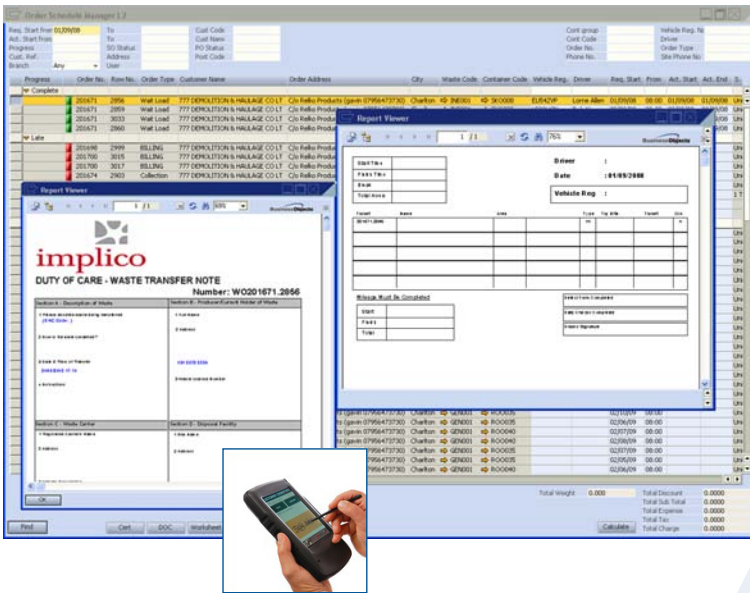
Order Schedule Manager 1.2

Req. Start from 01/09/08
To
Cust Code
Cont group
Vehicle Reg. No
Act. Start from
To
Cust Name
Cont Code
Driver
Progress
SO Status
PO Status
Order No.
Order Type
Cust. Ref.
Address
Post Code
Phone No.
Site Phone No
Branch
Any
User

| Progress | Order No. | Row No. | Order Type | Customer Name | Order Address | City | Waste Code | Container Code | Vehicle Reg. | Driver | Req. Start | From | Act. Start | Act. End | S |
|---|---|---|---|---|---|---|---|---|---|---|---|---|---|---|---|
| Complete | | | | | | | | | | | | | | | |
| | 201671 | 2856 | Wait Load | 777 DEMOLITION & HAULAGE CO LT | C/o Rello Products (gavin 07956473730) | Charlton | INE001 | SK0008 | EU54ZVP | Lorne Allen | 01/09/08 | 08:00 | 01/09/08 | 01/09/08 | Un |
| | 201671 | 2859 | Wait Load | 777 DEMOLITION & HAULAGE CO LT | C/o Rello Products | | | | | | | | | | Un |
| | 201671 | 3033 | Wait Load | 777 DEMOLITION & HAULAGE CO LT | C/o Rello Products | | | | | | | | | | Un |
| | 201671 | 2860 | Wait Load | 777 DEMOLITION & HAULAGE CO LT | C/o Rello Products | | | | | | | | | | Un |
| Late | | | | | | | | | | | | | | | |
| | 201698 | 2999 | BILLING | 777 DEMOLITION & HAULAGE CO LT | C/o Rello Produ | | | | | | | | | | Un |
| | 201700 | 3015 | BILLING | 777 DEMOLITION & HAULAGE CO LT | C/o Rello Produ | | | | | | | | | | Un |
| | 201700 | 3017 | BILLING | 777 DEMOLITION & HAULAGE CO LT | C/o Rello Produ | | | | | | | | | | Un |
| | 201674 | 2903 | Collection | 777 DEMOLITION & HAULAGE CO LT | C/o Rello Produ | | | | | | | | | | Un |

Report Viewer
1 /1
76%
BusinessObjects

Start Time
Finish Time
Break
Total Hours
Driver :
Date : 01/09/2008
Vehicle Reg :
Ticket
Name
Area
Type
Tip Site
Ticket
Qty
Mileage Must Be Completed
Start
Finish
Total

Report Viewer
1 /1
69%
BusinessObjects
implico
DUTY OF CARE - WASTE TRANSFER NOTE
Number: WO201671_2856
Section A - Description of Waste
Section B - Producer/Current Holder of Waste
Section C - Waste Carrier
Section D - Disposal Facility
OK

rs (07956473730) Charlton GEN001 RO0035 02/10/09 08:00
rs (07956473730) Charlton GEN001 RO0035 02/08/09 08:00
rs (07956473730) Charlton GEN001 RO0040 02/07/09 08:00
rs (07956473730) Charlton GEN001 RO0040 02/09/09 08:00
rs (07956473730) Charlton GEN001 RO0035 02/07/09 08:00
rs (07956473730) Charlton GEN001 RO0035 02/05/09 08:00
rs (07956473730) Charlton GEN001 RO0040 02/06/09 08:00

Total Weight 0.000
Total Discount 0.0000
Total Sub Total 0.0000
Total Expense 0.0000
Total Tax 0.0000
Total Charge 0.0000
Calculate
Find
Cert
DOC
Worksheet